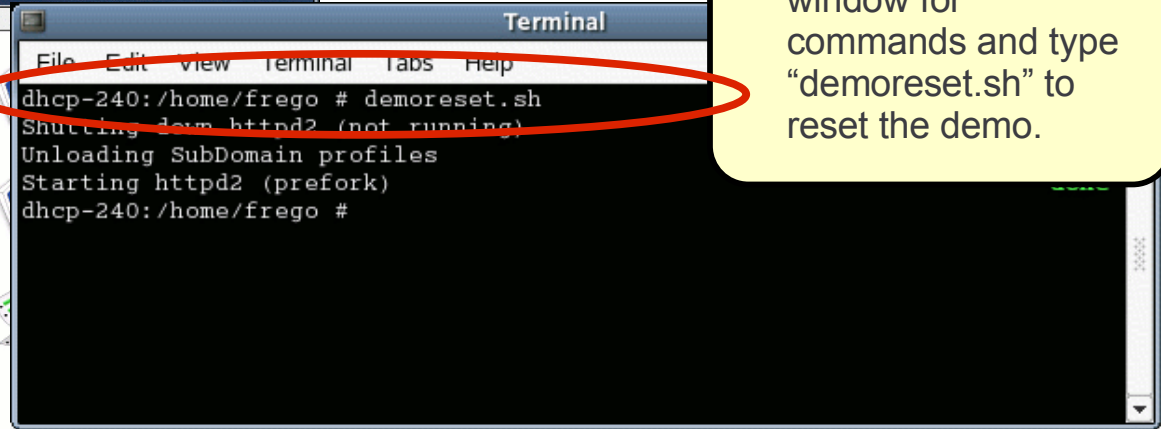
Terminal

File Edit View Terminal Tabs Help

dhcp-240:/home/frego # demoreset.sh
Shutting down httpd2 (not running)
Unloading SubDomain profiles
Starting httpd2 (prefork)
dhcp-240:/home/frego #

done

window for commands and type "demoreset.sh" to reset the demo.